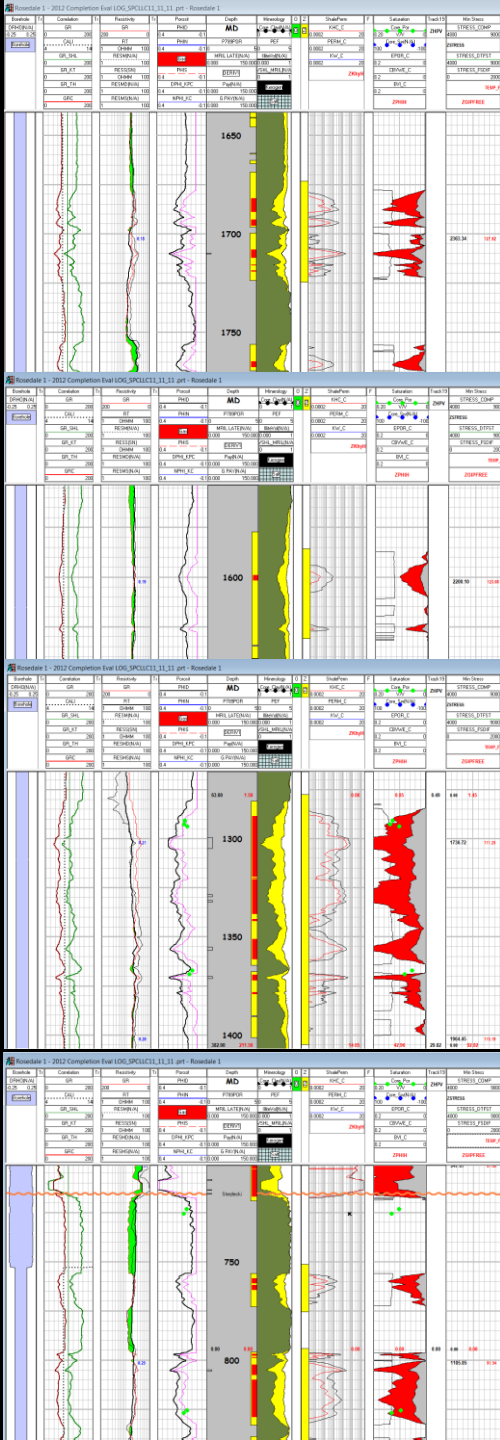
Rosedale 1 - 2012 Completion Eval LOG_SPCLLC11_11_11.prt - Rosedale 1

Borehole | Correlation | Resistivity | Porosity | Depth | Mineralogy | ShalePerm | Saturation | Track15 | Min Stress

DRHO(N/A) GR GR PHID MD KHC_C Core_Por ZHPV STRESS_COMP
CALI RT PHIN PTBPOR PEF PERM_C STRESS
GR_SHL RESM(N/A) MRIL LATEN(N/A) Bleh(N/A) KV_C EPOR_C STRESS_DTFST
GR_KT RESS(SN) OHMM PHIS DERV7 VSHL_MRIL(N/A) ZKhyd CBVWE_C STRESS_PSDIF
GR_TH RESHM(N/A) DPHI_KPC Pag(N/A) BVI_C
GRC RESMN(N/A) NPHI_KC S PAY(N/A) ZPHIH ZGRPFREE

1650
1700
1750

2363.34

Rosedale 1 - 2012 Completion Eval LOG_SPCLLC11_11_11.prt - Rosedale 1

1600

2200.10

Rosedale 1 - 2012 Completion Eval LOG_SPCLLC11_11_11.prt - Rosedale 1

1300
1350
1400

1738.72

1904.85

Rosedale 1 - 2012 Completion Eval LOG_SPCLLC11_11_11.prt - Rosedale 1

750
800

1185.05